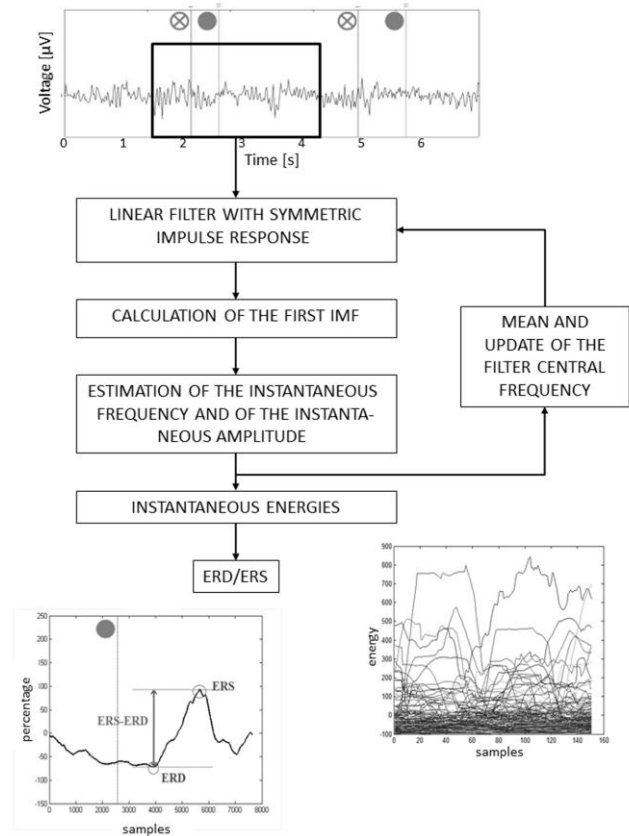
Voltage [μV]

0 1 2 3 4 5 6

Time [s]

LINEAR FILTER WITH SYMMETRIC IMPULSE RESPONSE

CALCULATION OF THE FIRST IMF

MEAN AND UPDATE OF THE FILTER CENTRAL FREQUENCY

ESTIMATION OF THE INSTANTANEOUS FREQUENCY AND OF THE INSTANTANEOUS AMPLITUDE

INSTANTANEOUS ENERGIES

ERD/ERS

percentage

250 200 150 100 50 0 -50 -100 -150

ERS

ERS-ERD

ERD

0 1000 2000 3000 4000 5000 6000 7000 8000

samples

energy

900 800 700 600 500 400 300 200 100 0 -100

0 20 40 60 80 100 120 140 160

samples